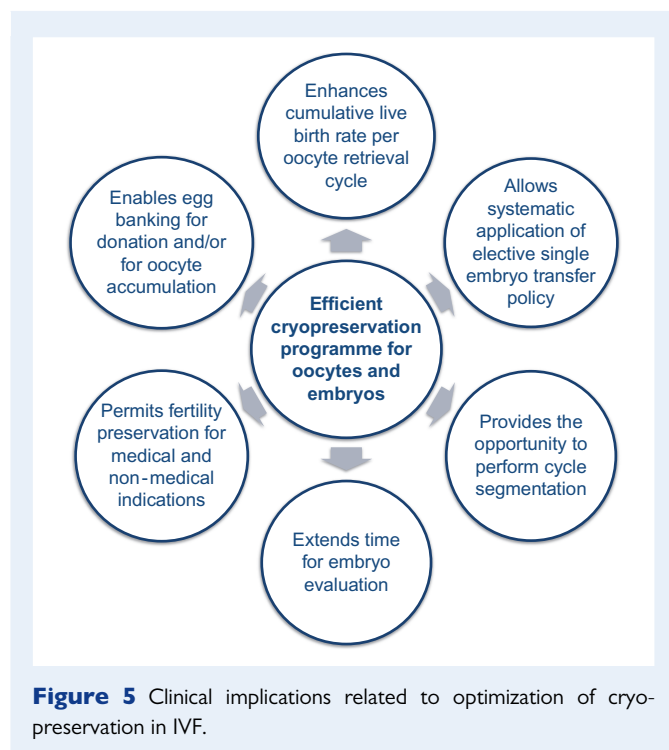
Enhances cumulative live birth rate per oocyte retrieval cycle

Allows systematic application of elective single embryo transfer policy

Provides the opportunity to perform cycle segmentation

Extends time for embryo evaluation

Permits fertility preservation for medical and non-medical indications

Enables egg banking for donation and/or for oocyte accumulation

Efficient cryopreservation programme for oocytes and embryos

**Figure 5** Clinical implications related to optimization of cryopreservation in IVF.